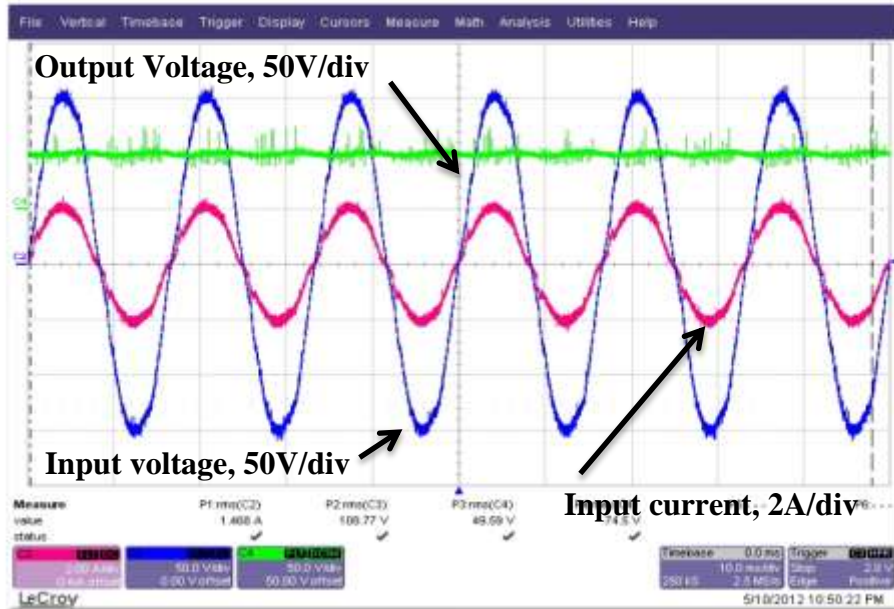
File Vertical Timebase Trigger Display Cursors Measure Math Analysis Utilities Help

Output Voltage, 50V/div

Input voltage, 50V/div

Input current, 2A/div

| Measure | P1:rms(C2) | P2:rms(C3) | P3:rms(C4) | |
|---|---|---|---|---|
| value | 1.468 A | 108.77 V | 49.59 V | 74.5 V |
| status | ✓ | ✓ | ✓ | ✓ |

C2 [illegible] 2.00 A/div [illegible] offset

C3 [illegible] 50.0 V/div 0.00 V offset

C4 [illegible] 50.0 V/div 50.00 V offset

Timebase 0.0 ms Trigger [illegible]
10.0 ms/div Stop 2.0 V
250 kS 2.5 MS/s Edge Positive

LeCroy

5/10/2012 10:50:22 PM